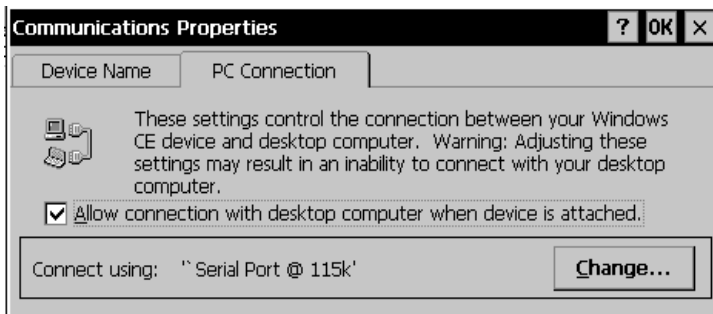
Communications Properties ? OK ×

Device Name PC Connection

These settings control the connection between your Windows CE device and desktop computer. Warning: Adjusting these settings may result in an inability to connect with your desktop computer.

Allow connection with desktop computer when device is attached.

Connect using: '`Serial Port @ 115k'

Change...